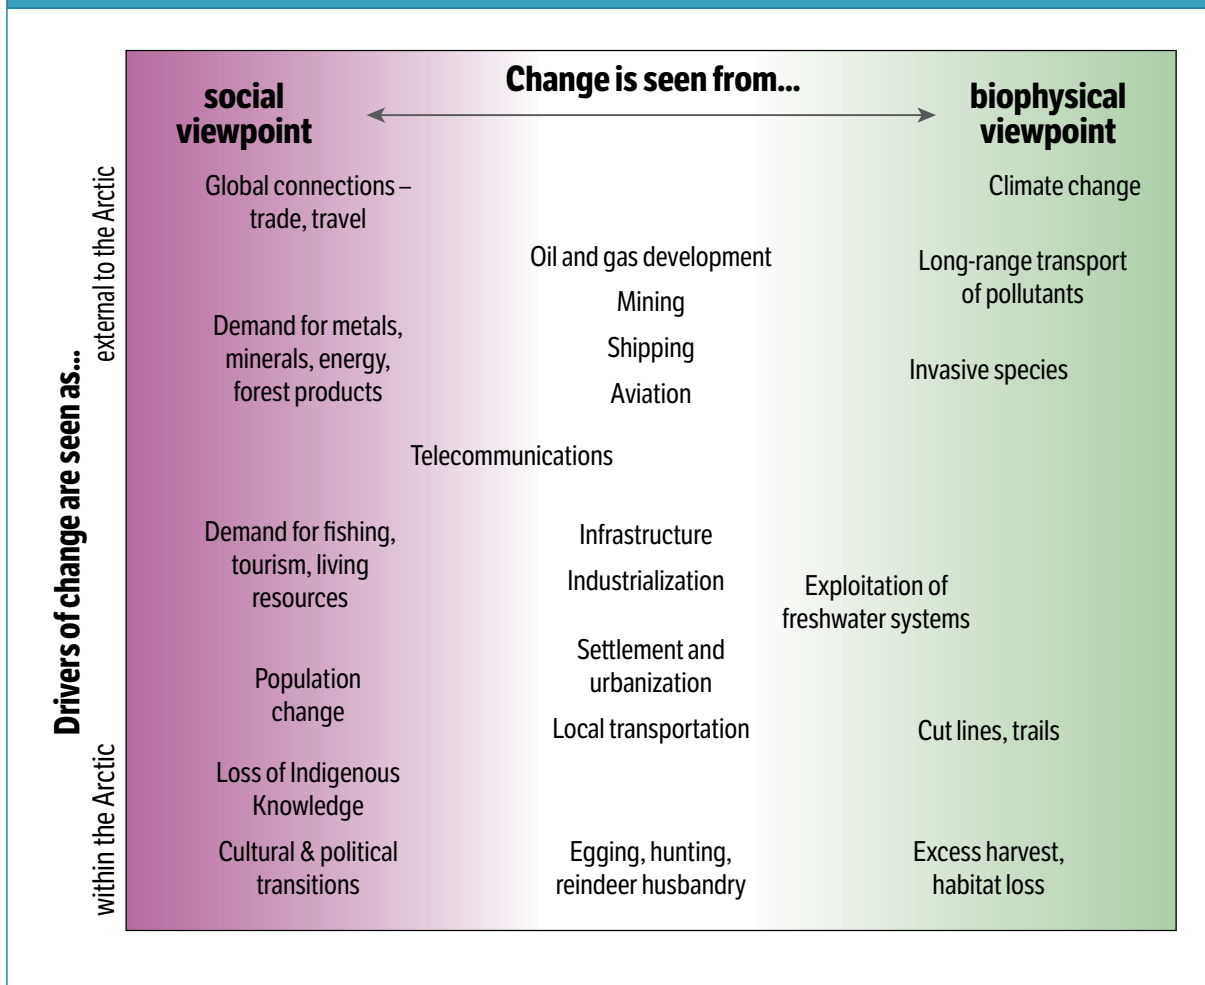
Change is seen from...

social viewpoint

biophysical viewpoint

Drivers of change are seen as...

external to the Arctic

within the Arctic

Global connections – trade, travel

Climate change

Oil and gas development

Long-range transport of pollutants

Demand for metals, minerals, energy, forest products

Mining

Shipping

Aviation

Invasive species

Telecommunications

Demand for fishing, tourism, living resources

Infrastructure

Industrialization

Exploitation of freshwater systems

Population change

Settlement and urbanization

Local transportation

Cut lines, trails

Loss of Indigenous Knowledge

Cultural & political transitions

Egging, hunting, reindeer husbandry

Excess harvest, habitat loss